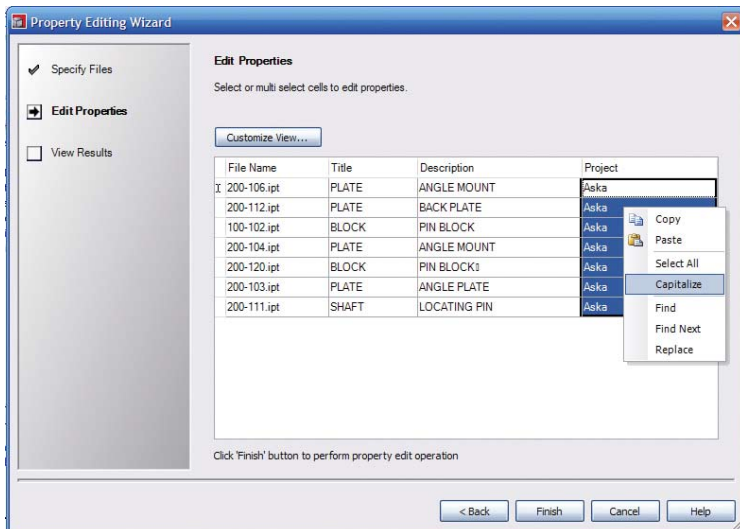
Property Editing Wizard

Specify Files

Edit Properties

View Results

Edit Properties

Select or multi select cells to edit properties.

Customize View...

| File Name | Title | Description | Project |
|---|---|---|---|
| 200-106.ipt | PLATE | ANGLE MOUNT | Aska |
| 200-112.ipt | PLATE | BACK PLATE | Aska |
| 100-102.ipt | BLOCK | PIN BLOCK | Aska |
| 200-104.ipt | PLATE | ANGLE MOUNT | Aska |
| 200-120.ipt | BLOCK | PIN BLOCK | Aska |
| 200-103.ipt | PLATE | ANGLE PLATE | Aska |
| 200-111.ipt | SHAFT | LOCATING PIN | Aska |

Copy
Paste
Select All
Capitalize
Find
Find Next
Replace

Click 'Finish' button to perform property edit operation

< Back
Finish
Cancel
Help